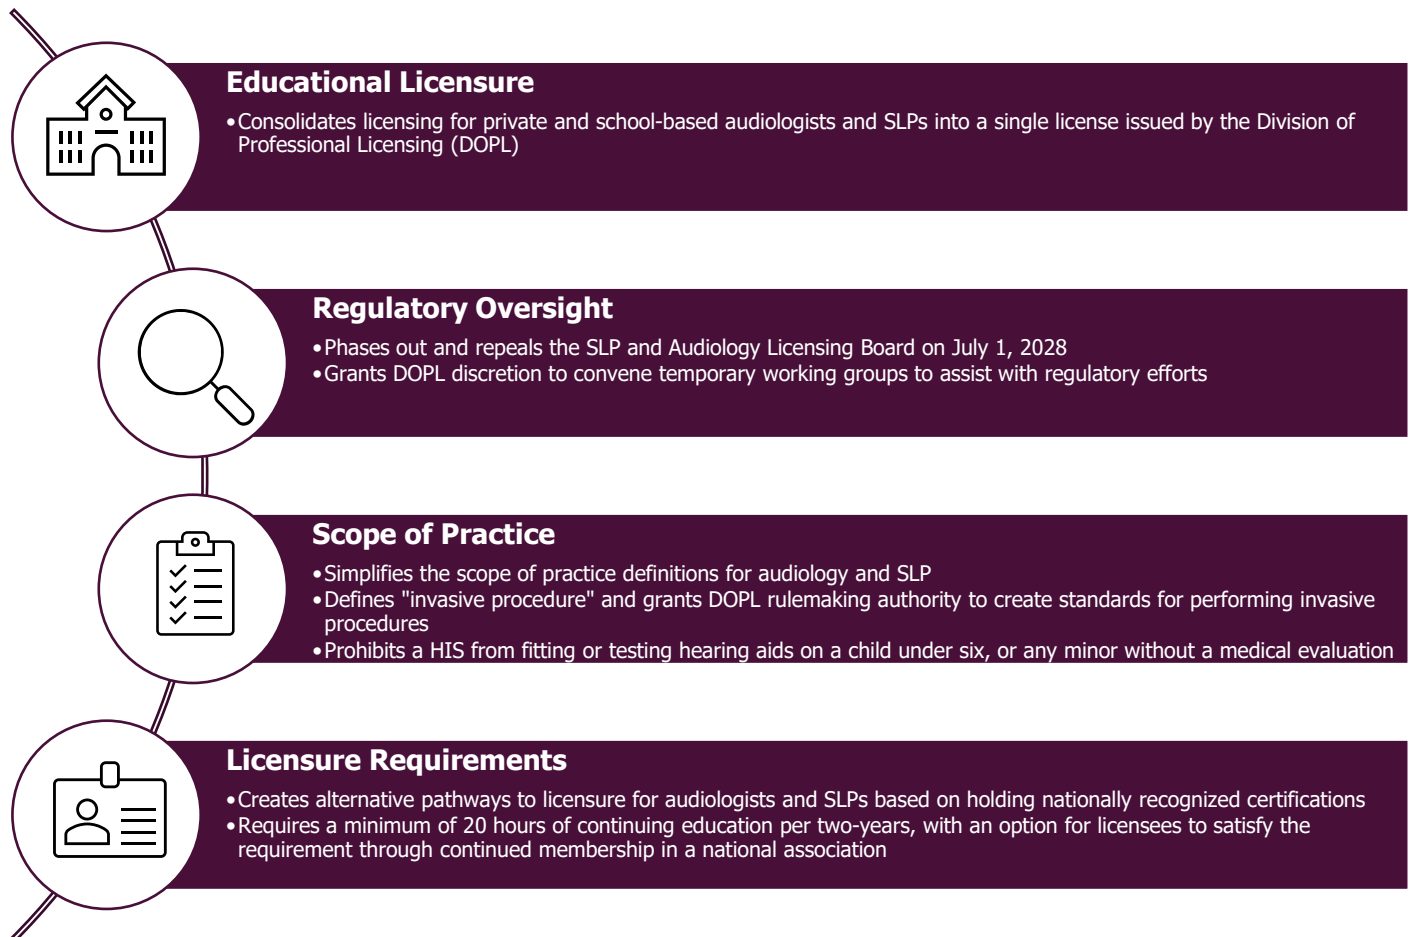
Educational Licensure

•Consolidates licensing for private and school-based audiologists and SLPs into a single license issued by the Division of Professional Licensing (DOPL)

Regulatory Oversight

•Phases out and repeals the SLP and Audiology Licensing Board on July 1, 2028
•Grants DOPL discretion to convene temporary working groups to assist with regulatory efforts

Scope of Practice

•Simplifies the scope of practice definitions for audiology and SLP
•Defines "invasive procedure" and grants DOPL rulemaking authority to create standards for performing invasive procedures
•Prohibits a HIS from fitting or testing hearing aids on a child under six, or any minor without a medical evaluation

Licensure Requirements

•Creates alternative pathways to licensure for audiologists and SLPs based on holding nationally recognized certifications
•Requires a minimum of 20 hours of continuing education per two-years, with an option for licensees to satisfy the requirement through continued membership in a national association